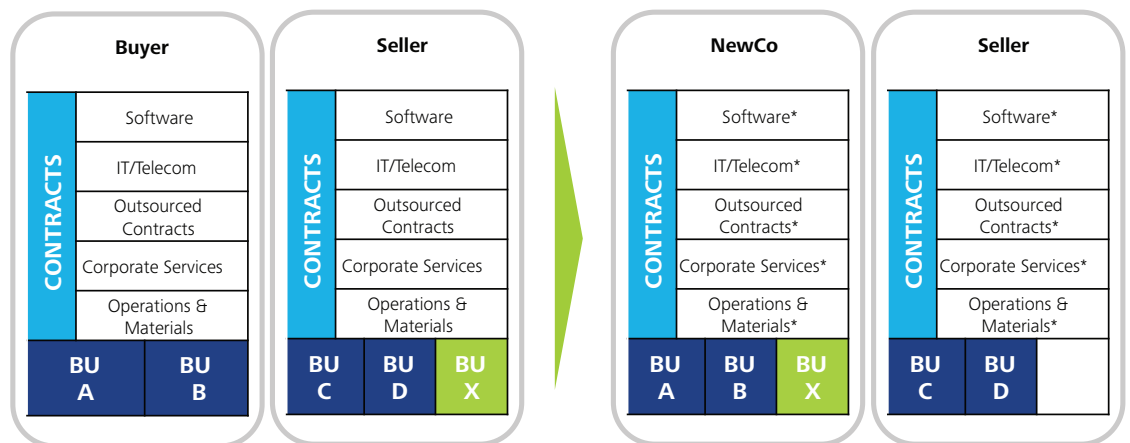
Buyer

CONTRACTS

Software

IT/Telecom

Outsourced Contracts

Corporate Services

Operations & Materials

BU A

BU B

Seller

CONTRACTS

Software

IT/Telecom

Outsourced Contracts

Corporate Services

Operations & Materials

BU C

BU D

BU X

NewCo

CONTRACTS

Software*

IT/Telecom*

Outsourced Contracts*

Corporate Services*

Operations & Materials*

BU A

BU B

BU X

Seller

CONTRACTS

Software*

IT/Telecom*

Outsourced Contracts*

Corporate Services*

Operations & Materials*

BU C

BU D